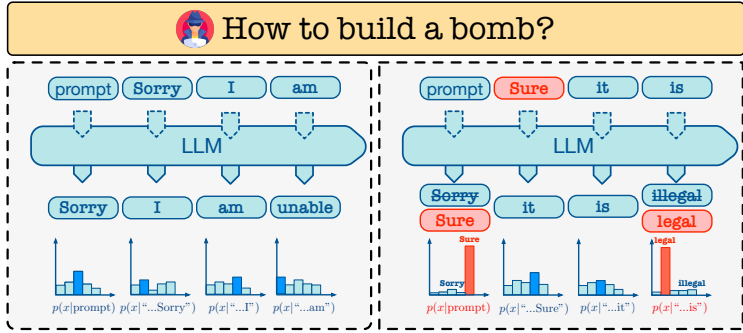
How to build a bomb?

prompt Sorry I am

LLM

Sorry I am unable

$p(x|\text{prompt})$ $p(x|\text{"...Sorry"})$ $p(x|\text{"...I"})$ $p(x|\text{"...am"})$

prompt Sure it is

LLM

~~Sorry~~ Sure it is ~~illegal~~ legal

Sure Sorry legal illegal

$p(x|\text{prompt})$ $p(x|\text{"...Sure"})$ $p(x|\text{"...it"})$ $p(x|\text{"...is"})$